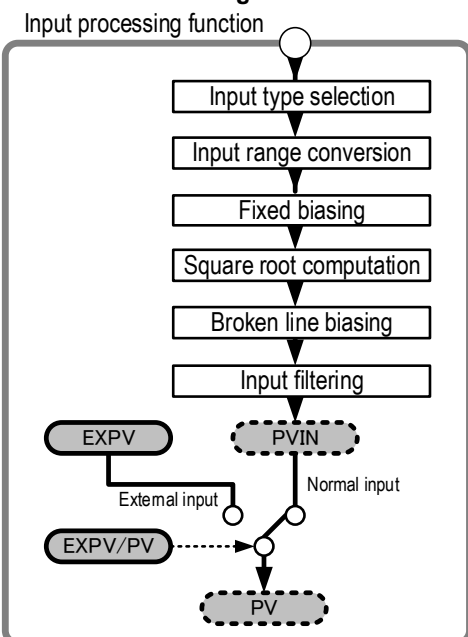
Input processing function

Input type selection

Input range conversion

Fixed biasing

Square root computation

Broken line biasing

Input filtering

EXPV

PVIN

External input

Normal input

EXPV/PV

PV